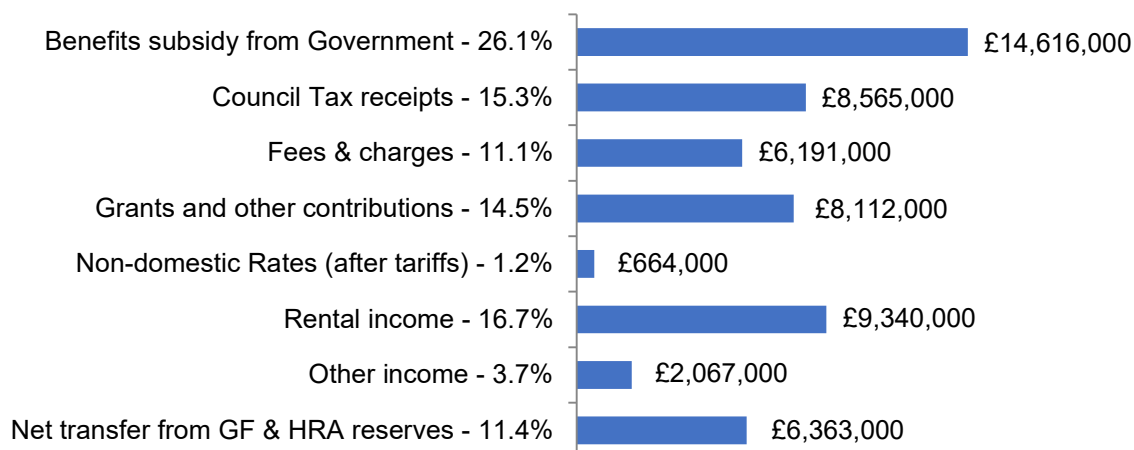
Benefits subsidy from Government - 26.1% £14,616,000
Council Tax receipts - 15.3% £8,565,000
Fees & charges - 11.1% £6,191,000
Grants and other contributions - 14.5% £8,112,000
Non-domestic Rates (after tariffs) - 1.2% £664,000
Rental income - 16.7% £9,340,000
Other income - 3.7% £2,067,000
Net transfer from GF & HRA reserves - 11.4% £6,363,000